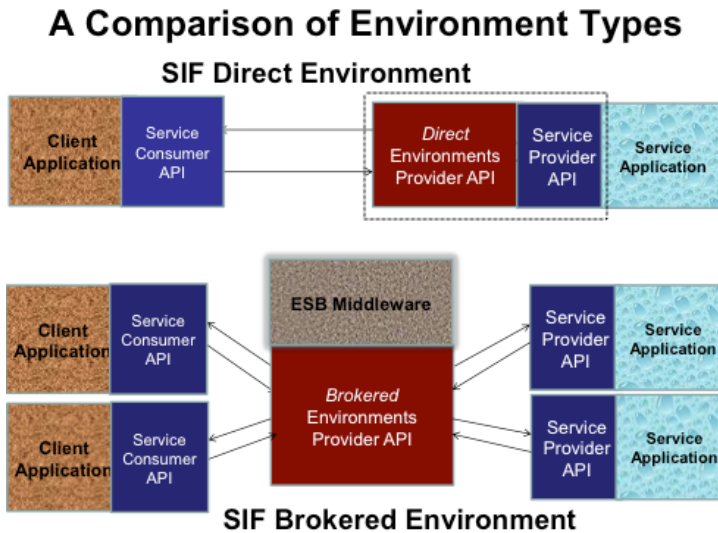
A Comparison of Environment Types

SIF Direct Environment

Client Application

Service Consumer API

Direct Environments Provider API

Service Provider API

Service Application

ESB Middleware

Client Application

Service Consumer API

Client Application

Service Consumer API

Brokered Environments Provider API

Service Provider API

Service Application

Service Provider API

Service Application

SIF Brokered Environment